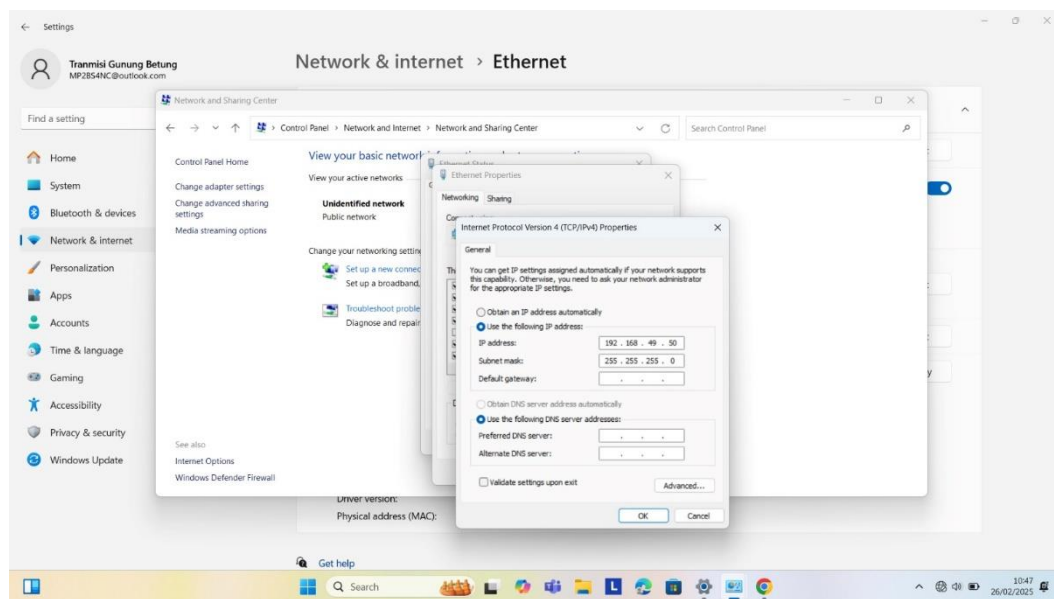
← Settings

Tranmisi Gunung Betung
MP2BS4NC@outlook.com

Network & internet › Ethernet

Find a setting

Home
System
Bluetooth & devices
Network & internet
Personalization
Apps
Accounts
Time & language
Gaming
Accessibility
Privacy & security
Windows Update

Network and Sharing Center

← → ˅ ↑ › Control Panel › Network and Internet › Network and Sharing Center

Search Control Panel

Control Panel Home
Change adapter settings
Change advanced sharing settings
Media streaming options

View your basic network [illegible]
View your active networks
Unidentified network
Public network

Change your networking settin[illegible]
Set up a new connec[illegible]
Set up a broadband, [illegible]
Troubleshoot proble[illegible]
Diagnose and repair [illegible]

See also
Internet Options
Windows Defender Firewall

Ethernet Status

Ethernet Properties
Networking Sharing

Internet Protocol Version 4 (TCP/IPv4) Properties
General

You can get IP settings assigned automatically if your network supports this capability. Otherwise, you need to ask your network administrator for the appropriate IP settings.

Obtain an IP address automatically
Use the following IP address:
IP address: 192 . 168 . 49 . 50
Subnet mask: 255 . 255 . 255 . 0
Default gateway: . . .

Obtain DNS server address automatically
Use the following DNS server addresses:
Preferred DNS server: . . .
Alternate DNS server: . . .

Validate settings upon exit
Advanced...
OK Cancel

Driver version:
Physical address (MAC):

Get help

Search

10:47
26/02/2025